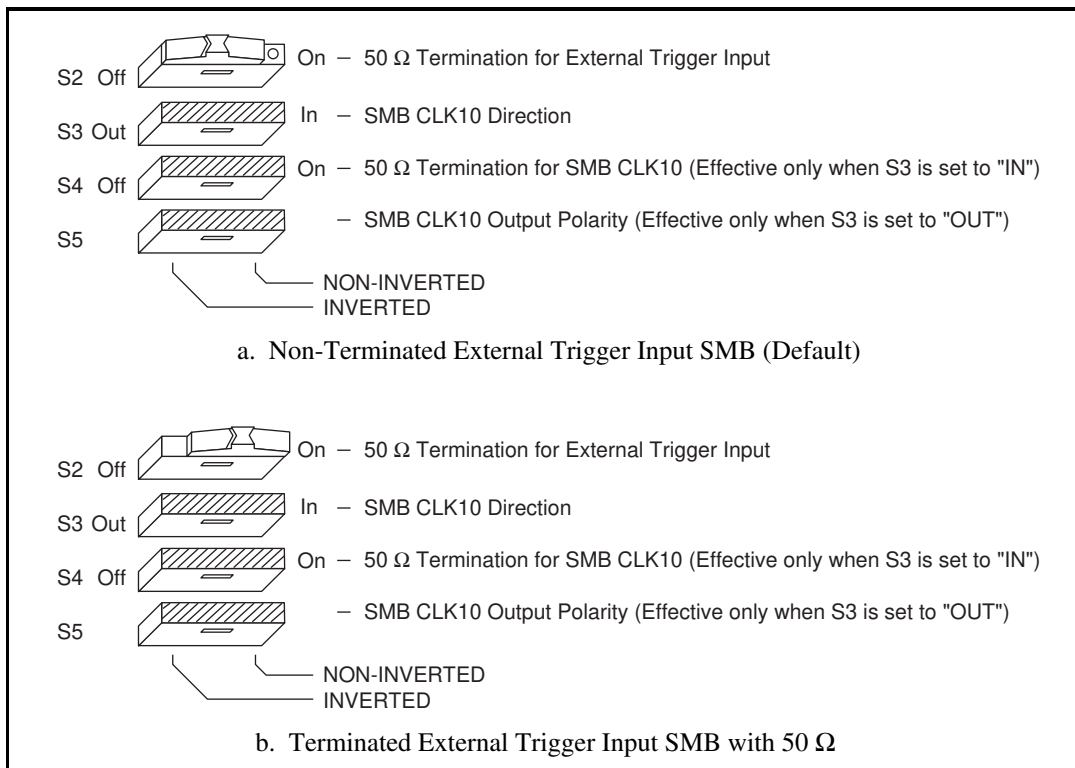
S2 Off
On – 50 $\Omega$ Termination for External Trigger Input
S3 Out
In – SMB CLK10 Direction
S4 Off
On – 50 $\Omega$ Termination for SMB CLK10 (Effective only when S3 is set to "IN")
S5
– SMB CLK10 Output Polarity (Effective only when S3 is set to "OUT")
NON-INVERTED
INVERTED

a. Non-Terminated External Trigger Input SMB (Default)

S2 Off
On – 50 $\Omega$ Termination for External Trigger Input
S3 Out
In – SMB CLK10 Direction
S4 Off
On – 50 $\Omega$ Termination for SMB CLK10 (Effective only when S3 is set to "IN")
S5
– SMB CLK10 Output Polarity (Effective only when S3 is set to "OUT")
NON-INVERTED
INVERTED

b. Terminated External Trigger Input SMB with 50 $\Omega$